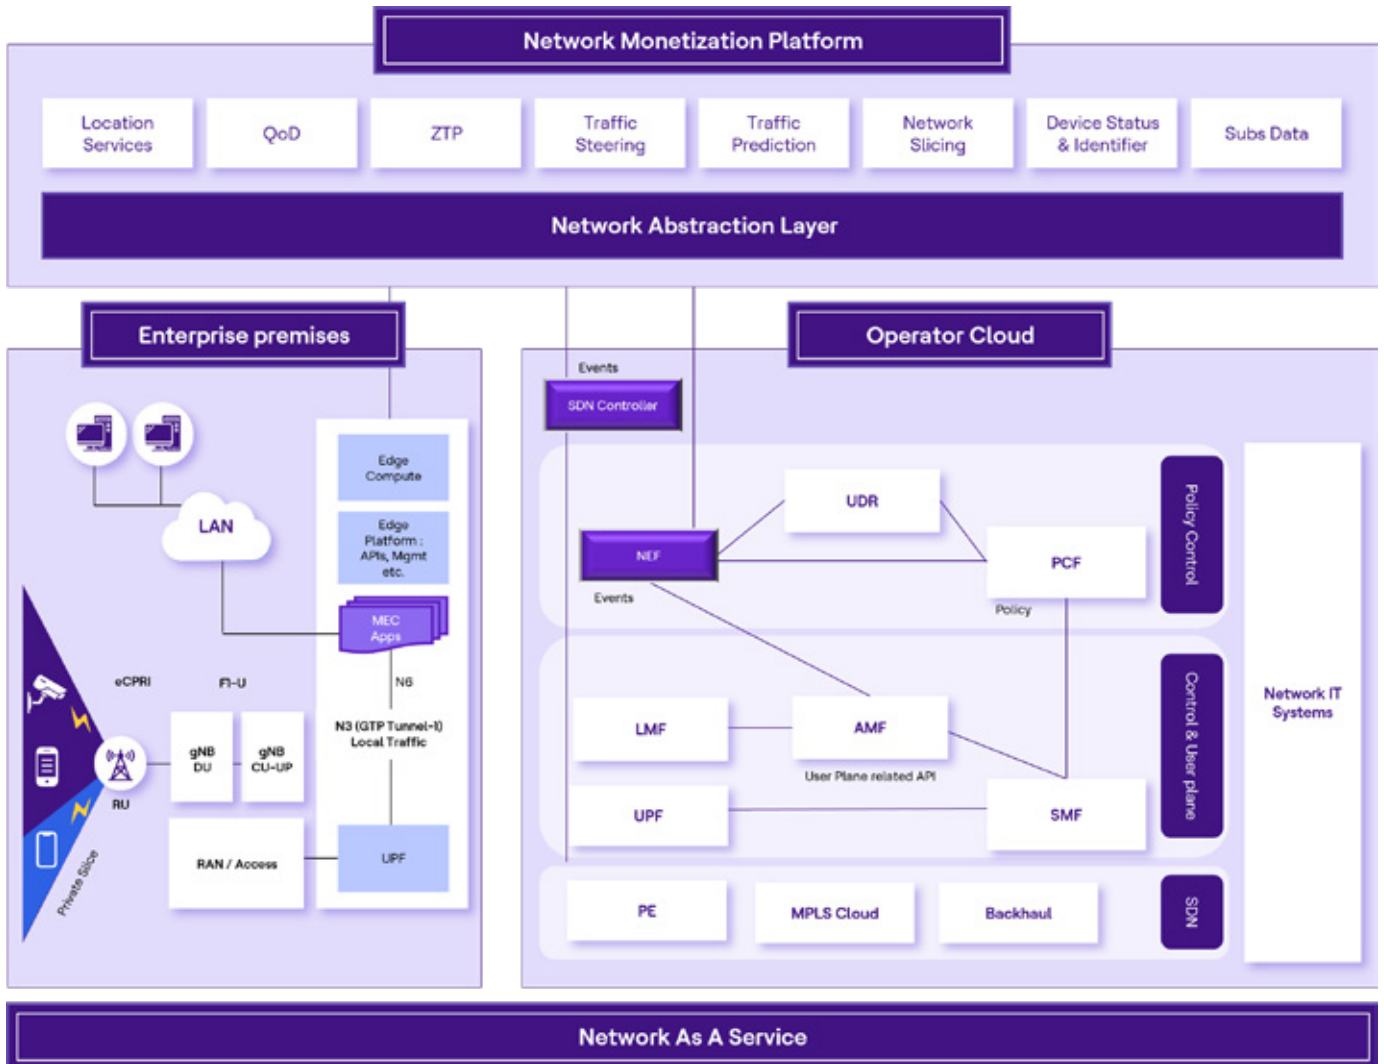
Network Monetization Platform

Location Services

QoD

ZTP

Traffic Steering

Traffic Prediction

Network Slicing

Device Status & Identifier

Subs Data

Network Abstraction Layer

Enterprise premises

Operator Cloud

Events

SDN Controller

Edge Compute

Edge Platform : APIs, Mgmt etc.

LAN

MEC Apps

N6

eCPRI

F1-U

gNB DU

gNB CU-UP

RU

N3 (GTP Tunnel-1) Local Traffic

RAN / Access

UPF

Private Slice

UDR

NEF

PCF

Events

Policy

Policy Control

LMF

AMF

User Plane related API

UPF

SMF

Control & User plane

Network IT Systems

PE

MPLS Cloud

Backhaul

SDN

Network As A Service